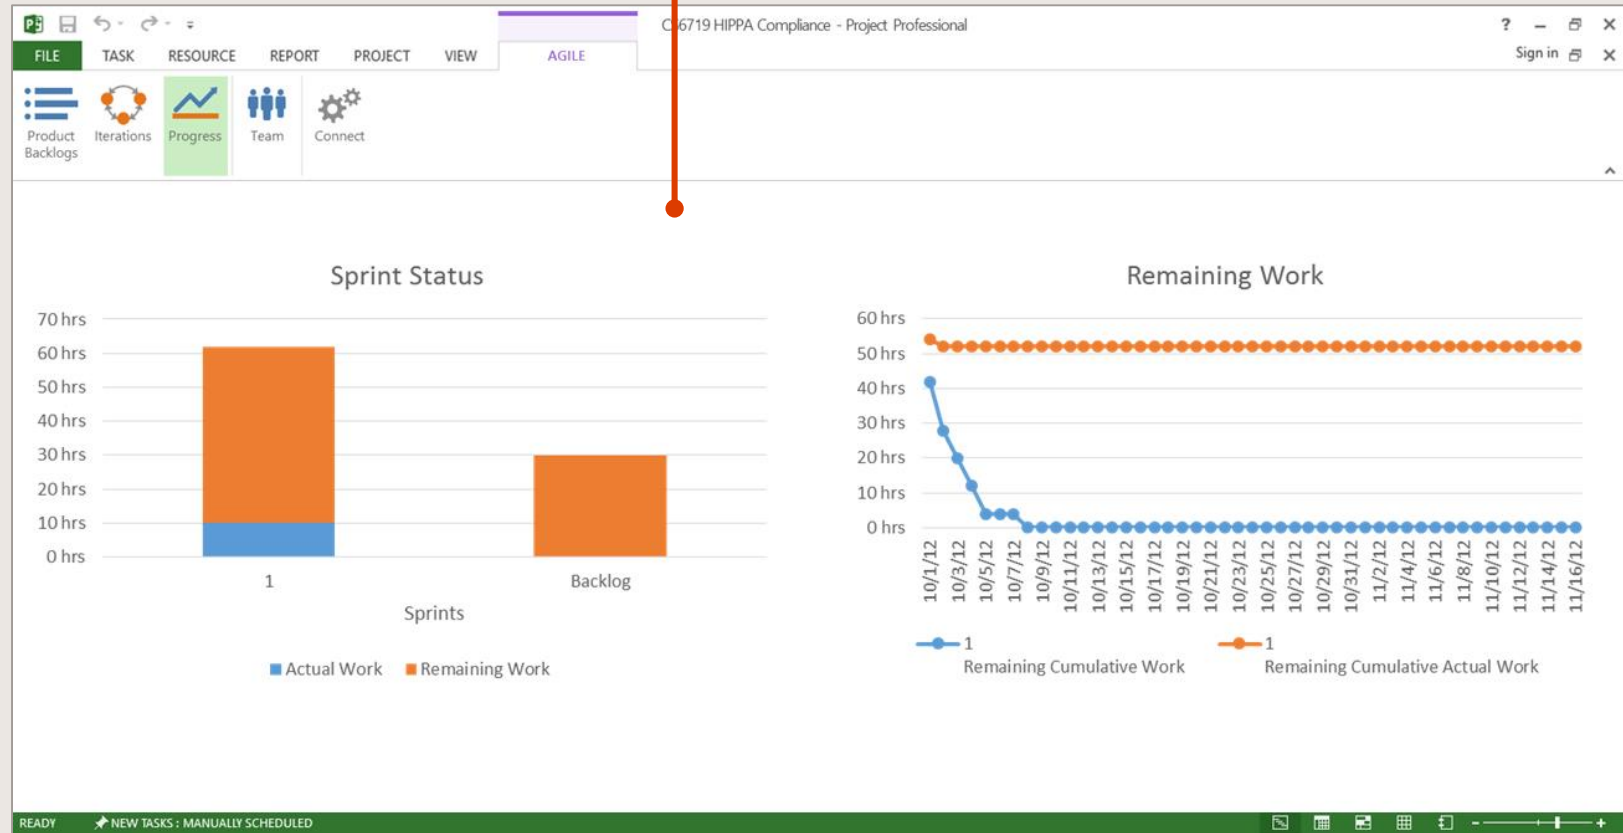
C 6719 HIPPA Compliance - Project Professional

? – ✕

Sign in ✕

FILE TASK RESOURCE REPORT PROJECT VIEW AGILE

Product Backlogs Iterations Progress Team Connect

Sprint Status

70 hrs
60 hrs
50 hrs
40 hrs
30 hrs
20 hrs
10 hrs
0 hrs

1 Backlog

Sprints

Actual Work Remaining Work

Remaining Work

60 hrs
50 hrs
40 hrs
30 hrs
20 hrs
10 hrs
0 hrs

10/1/12 10/3/12 10/5/12 10/7/12 10/9/12 10/11/12 10/13/12 10/15/12 10/17/12 10/19/12 10/21/12 10/23/12 10/25/12 10/27/12 10/29/12 10/31/12 11/2/12 11/4/12 11/6/12 11/8/12 11/10/12 11/12/12 11/14/12 11/16/12

1 Remaining Cumulative Work 1 Remaining Cumulative Actual Work

READY NEW TASKS : MANUALLY SCHEDULED